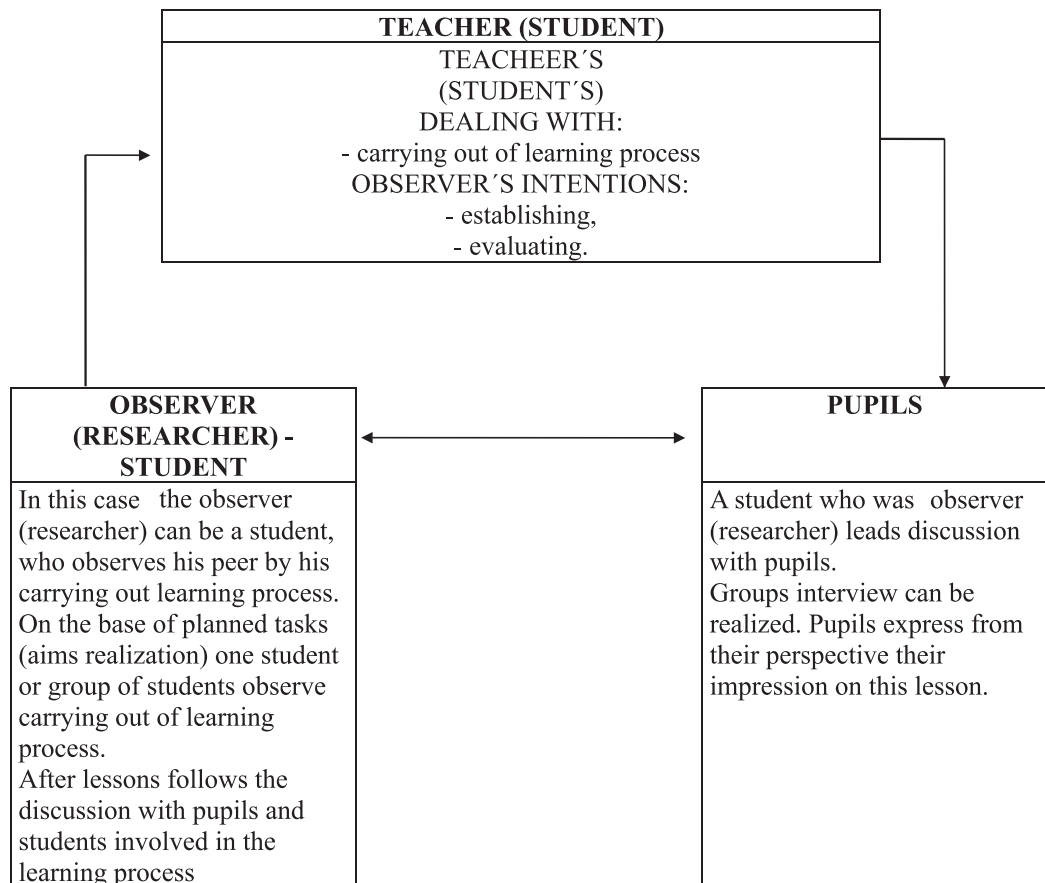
TEACHER (STUDENT)
TEACHEER´S
(STUDENT´S)
DEALING WITH:
- carrying out of learning process
OBSERVER´S INTENTIONS:
- establishing,
- evaluating.

OBSERVER (RESEARCHER) - STUDENT

In this case the observer (researcher) can be a student, who observes his peer by his carrying out learning process. On the base of planned tasks (aims realization) one student or group of students observe carrying out of learning process.
After lessons follows the discussion with pupils and students involved in the learning process

PUPILS

A student who was observer (researcher) leads discussion with pupils.
Groups interview can be realized. Pupils express from their perspective their impression on this lesson.